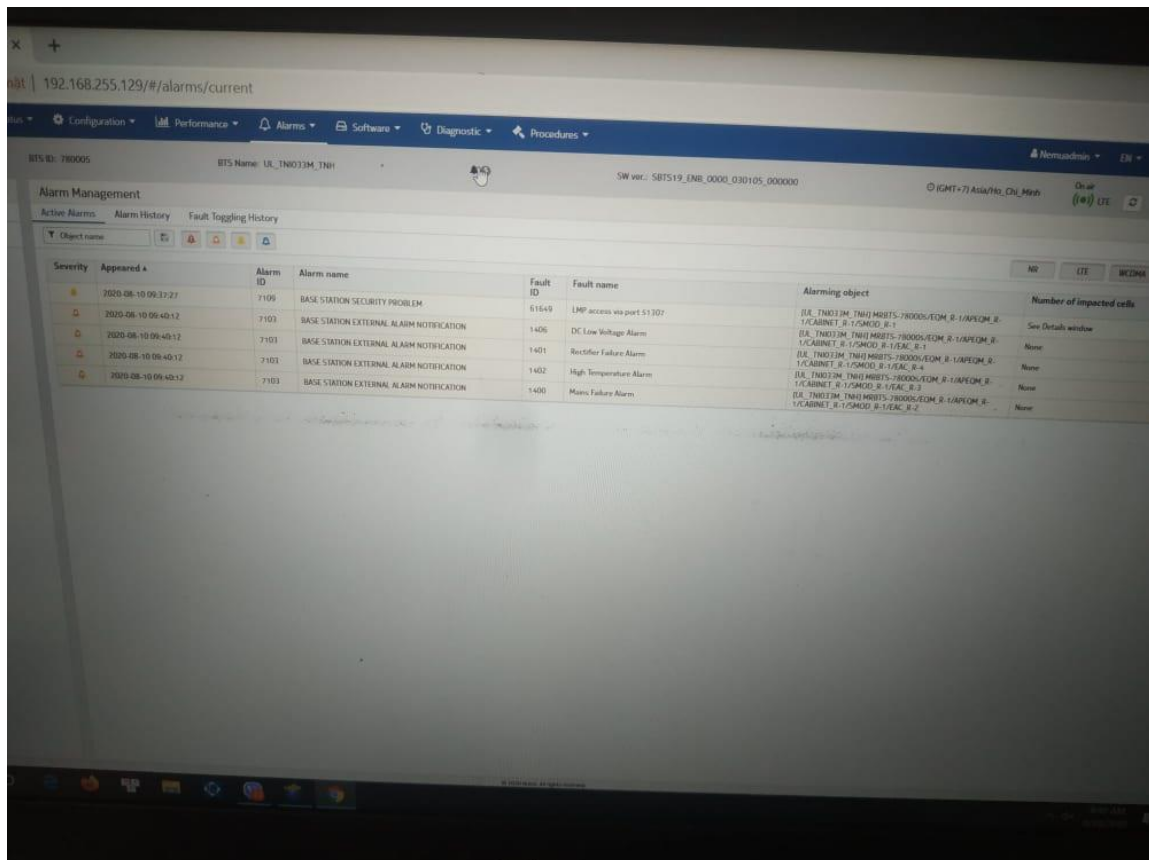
× +

nật | 192.168.255.129/#/alarms/current

tus ▾ Configuration ▾ Performance ▾ Alarms ▾ Software ▾ Diagnostic ▾ Procedures ▾

Nemuadmin ▾ EN ▾

BTS ID: 780005 BTS Name: UL_TNI033M_TNH SW ver.: SBTS19_ENB_0000_030105_000000 (GMT+7) Asia/Ho_Chi_Minh On air LTE

Alarm Management

Active Alarms Alarm History Fault Toggling History

Object name

NR LTE WCDMA

| Severity | Appeared | Alarm ID | Alarm name | Fault ID | Fault name | Alarming object | Number of impacted cells |
|---|---|---|---|---|---|---|---|
| | 2020-08-10 09:37:27 | 7109 | BASE STATION SECURITY PROBLEM | 61649 | LMP access via port 51307 | [UL_TNI033M_TNH] MRBTS-780005/EQM_R-1/APEQM_R-1/CABINET_R-1/SMOD_R-1 | See Details window |
| | 2020-08-10 09:40:12 | 7103 | BASE STATION EXTERNAL ALARM NOTIFICATION | 1406 | DC Low Voltage Alarm | [UL_TNI033M_TNH] MRBTS-780005/EQM_R-1/APEQM_R-1/CABINET_R-1/SMOD_R-1/EAC_R-1 | None |
| | 2020-08-10 09:40:12 | 7103 | BASE STATION EXTERNAL ALARM NOTIFICATION | 1401 | Rectifier Failure Alarm | [UL_TNI033M_TNH] MRBTS-780005/EQM_R-1/APEQM_R-1/CABINET_R-1/SMOD_R-1/EAC_R-4 | None |
| | 2020-08-10 09:40:12 | 7103 | BASE STATION EXTERNAL ALARM NOTIFICATION | 1402 | High Temperature Alarm | [UL_TNI033M_TNH] MRBTS-780005/EQM_R-1/APEQM_R-1/CABINET_R-1/SMOD_R-1/EAC_R-3 | None |
| | 2020-08-10 09:40:12 | 7103 | BASE STATION EXTERNAL ALARM NOTIFICATION | 1400 | Mains Failure Alarm | [UL_TNI033M_TNH] MRBTS-780005/EQM_R-1/APEQM_R-1/CABINET_R-1/SMOD_R-1/EAC_R-2 | None |

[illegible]